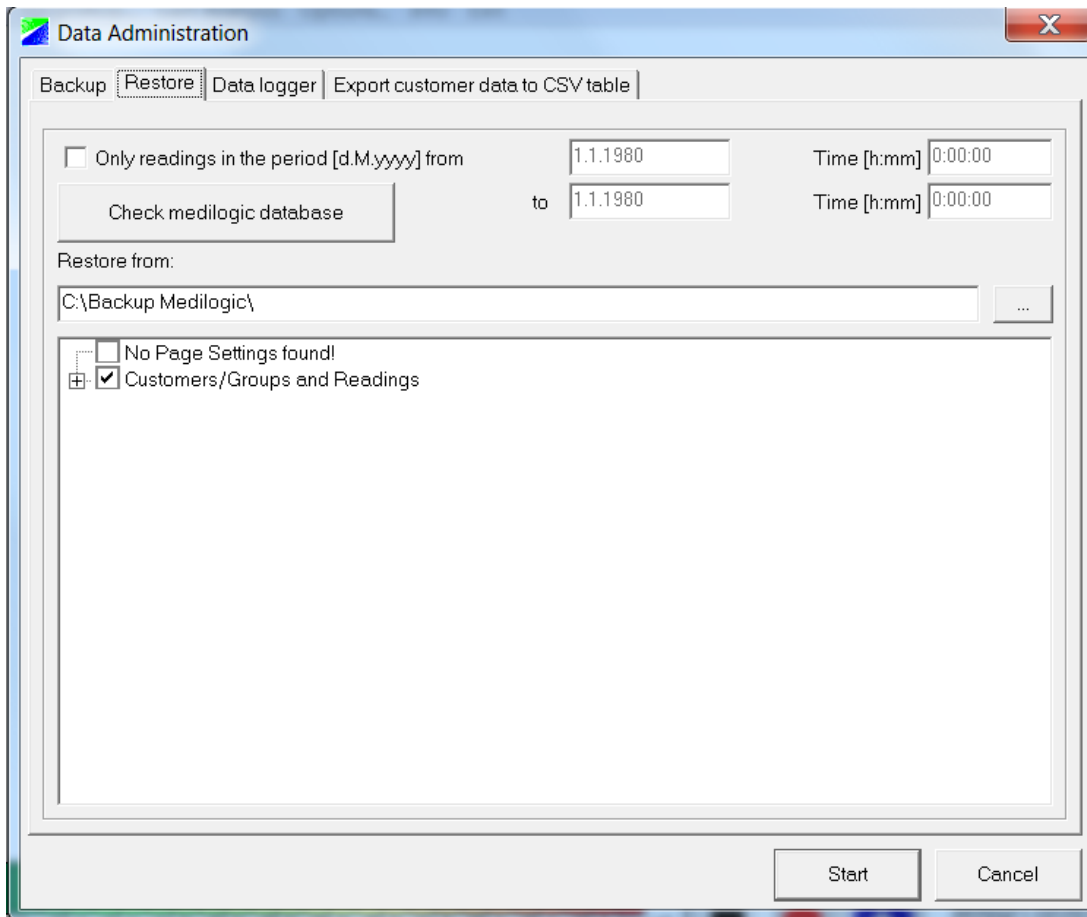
Data Administration

Backup | Restore | Data logger | Export customer data to CSV table

Only readings in the period [d.M.yyyy] from 1.1.1980 Time [h:mm] 0:00:00

Check medilogic database

to 1.1.1980 Time [h:mm] 0:00:00

Restore from:

C:\Backup Medilogic\

...

No Page Settings found!

Customers/Groups and Readings

Start

Cancel